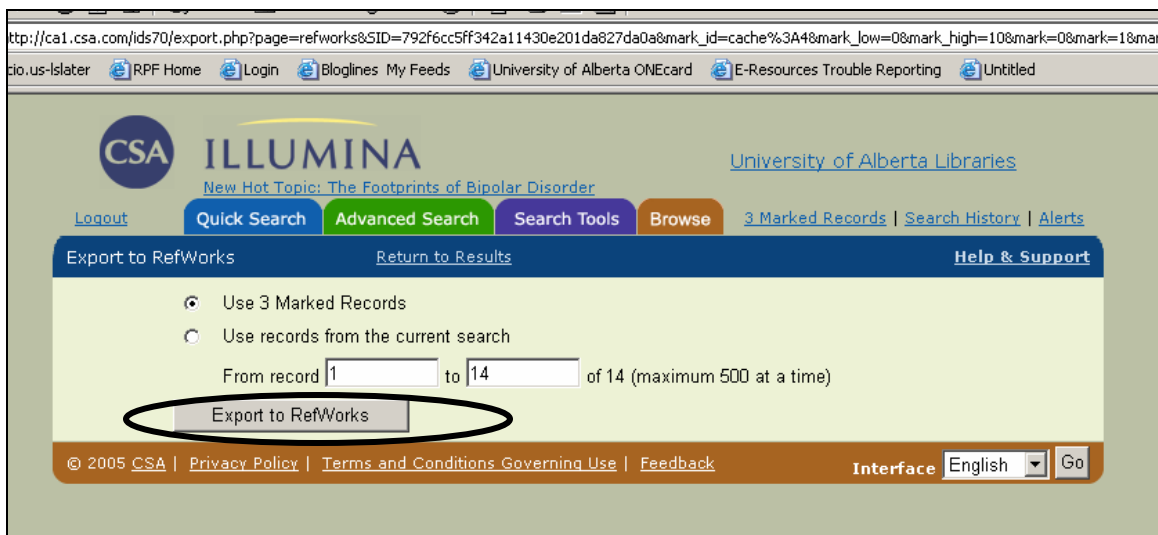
ttp://ca1.csa.com/ids70/export.php?page=refworks&SID=792f6cc5ff342a11430e201da827da0a&mark_id=cache%3A4&mark_low=0&mark_high=10&mark=0&mark=1&ma

cio.us-lslater RPF Home Login Bloglines My Feeds University of Alberta ONEcard E-Resources Trouble Reporting Untitled

CSA ILLUMINA

University of Alberta Libraries

New Hot Topic: The Footprints of Bipolar Disorder

Logout Quick Search Advanced Search Search Tools Browse 3 Marked Records | Search History | Alerts

Export to RefWorks Return to Results Help & Support

Use 3 Marked Records

Use records from the current search

From record 1 to 14 of 14 (maximum 500 at a time)

Export to RefWorks

© 2005 CSA | Privacy Policy | Terms and Conditions Governing Use | Feedback Interface English Go